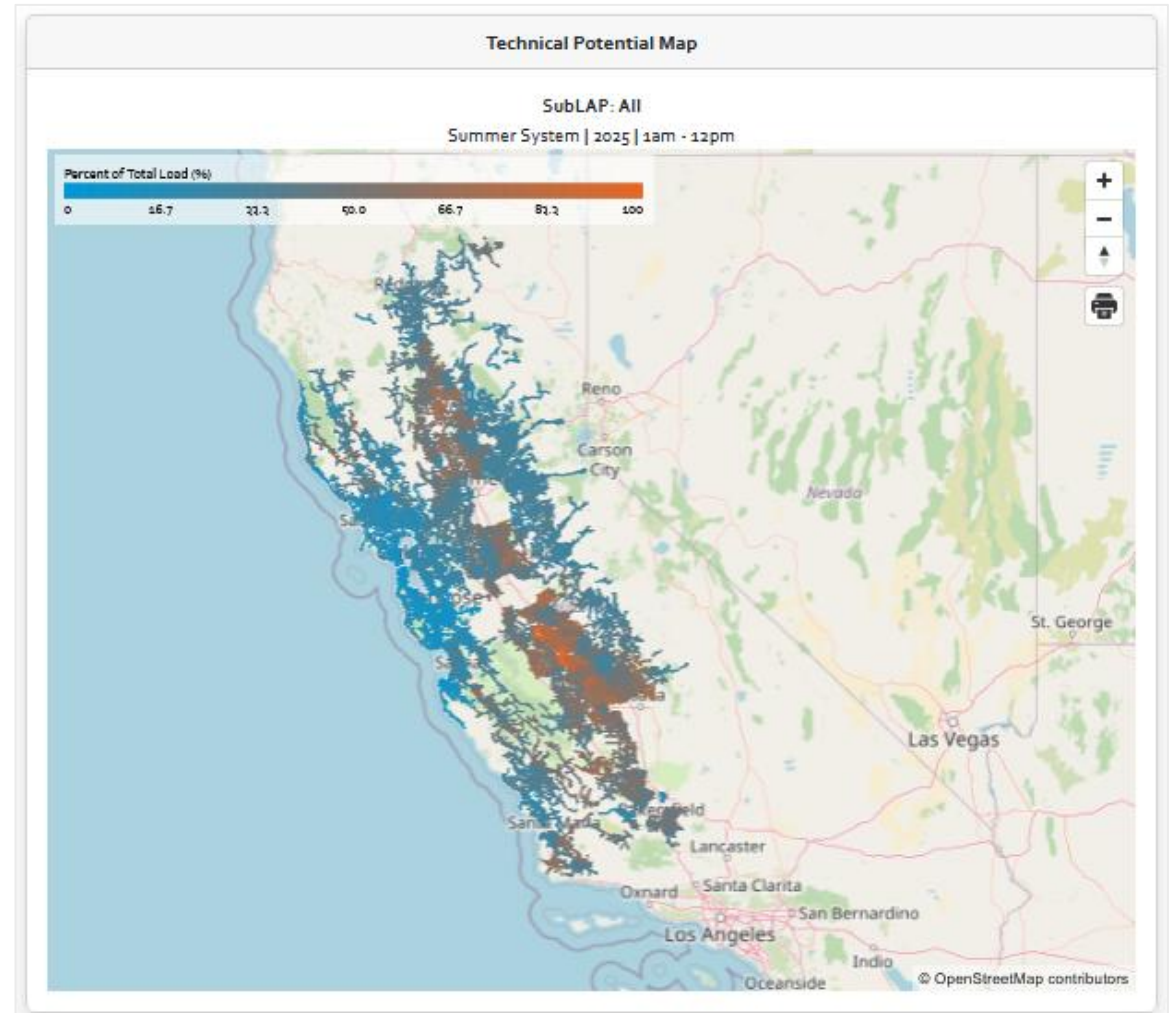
Technical Potential Map

SubLAP: All

Summer System | 2025 | 1am - 12pm

Percent of Total Load (%)

0 16.7 33.3 50.0 66.7 83.3 100

+

−

Reno

Carson City

Nevada

St. George

Las Vegas

Lancaster

Oxnard

Santa Clarita

San Bernardino

Los Angeles

Indio

Oceanside

© OpenStreetMap contributors